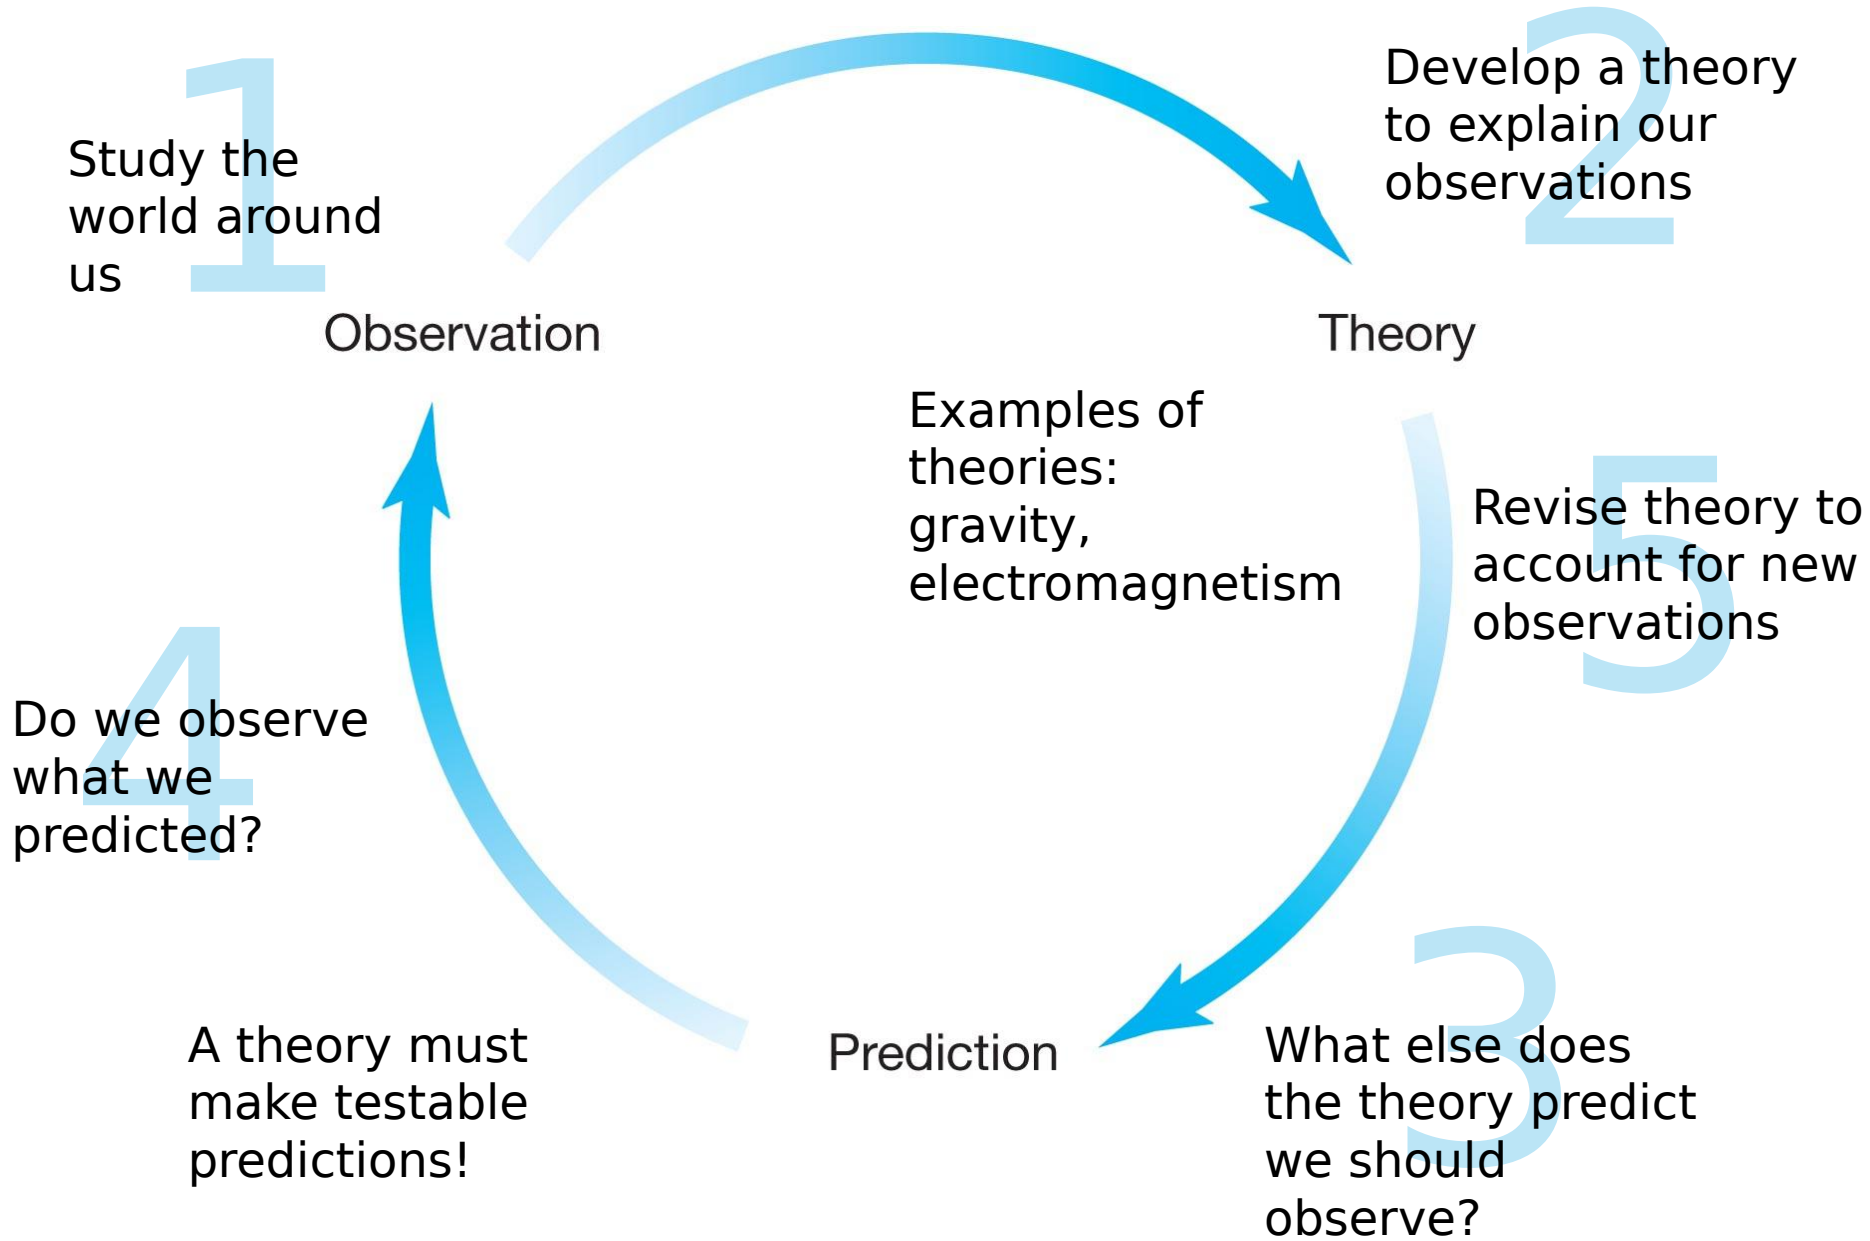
1
Study the world around us

Observation

2
Develop a theory to explain our observations

Theory

Examples of theories: gravity, electromagnetism

5
Revise theory to account for new observations

4
Do we observe what we predicted?

3
What else does the theory predict we should observe?

Prediction

A theory must make testable predictions!